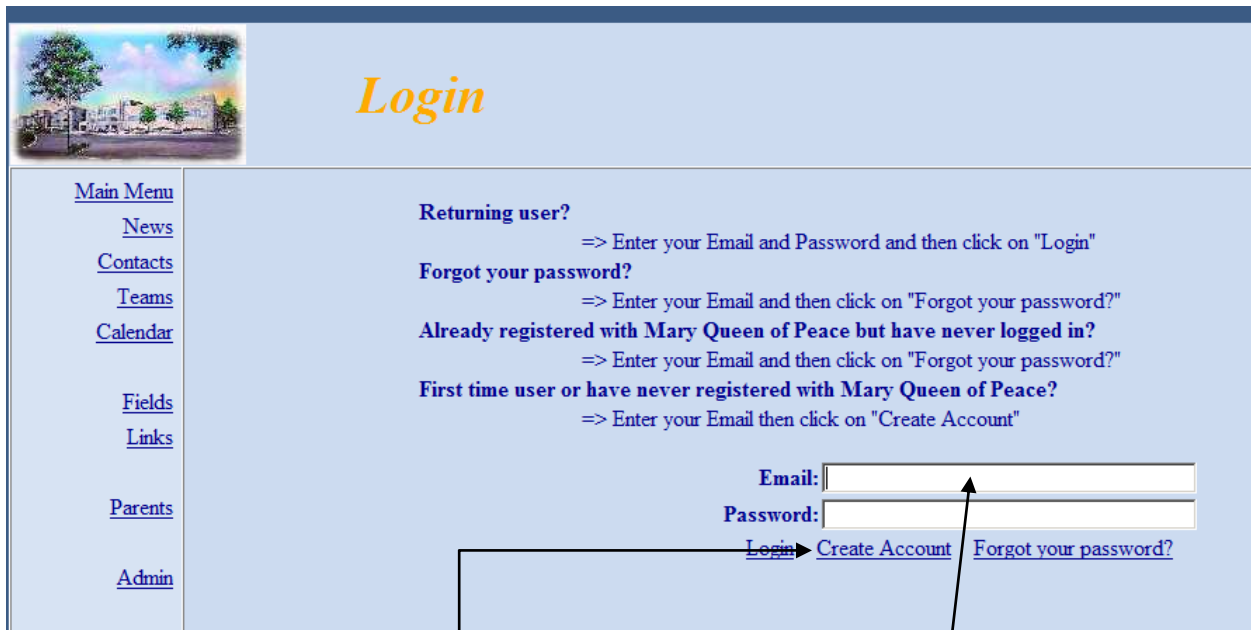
Login

Main Menu
News
Contacts
Teams
Calendar

Fields
Links

Parents

Admin

Returning user?
=> Enter your Email and Password and then click on "Login"
Forgot your password?
=> Enter your Email and then click on "Forgot your password?"
Already registered with Mary Queen of Peace but have never logged in?
=> Enter your Email and then click on "Forgot your password?"
First time user or have never registered with Mary Queen of Peace?
=> Enter your Email then click on "Create Account"

Email:
Password:
Login | Create Account | Forgot your password?